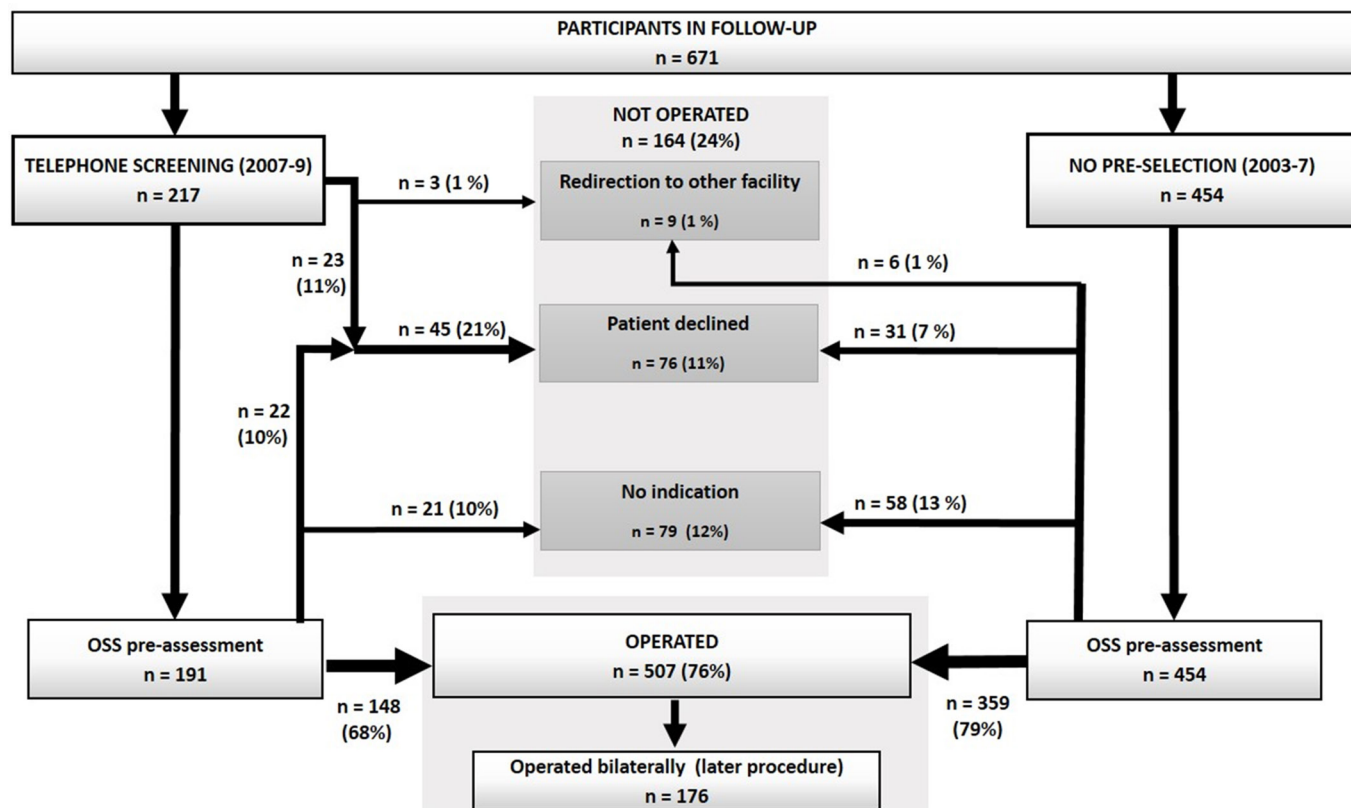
PARTICIPANTS IN FOLLOW-UP
n = 671

TELEPHONE SCREENING (2007-9)
n = 217

NOT OPERATED
n = 164 (24%)

NO PRE-SELECTION (2003-7)
n = 454

n = 3 (1 %)

Redirection to other facility
n = 9 (1 %)

n = 23
(11%)

n = 6 (1 %)

n = 45 (21%)

Patient declined
n = 76 (11%)

n = 31 (7 %)

n = 22
(10%)

n = 21 (10%)

No indication
n = 79 (12%)

n = 58 (13 %)

OSS pre-assessment
n = 191

OPERATED
n = 507 (76%)

OSS pre-assessment
n = 454

n = 148
(68%)

n = 359
(79%)

Operated bilaterally (later procedure)
n = 176